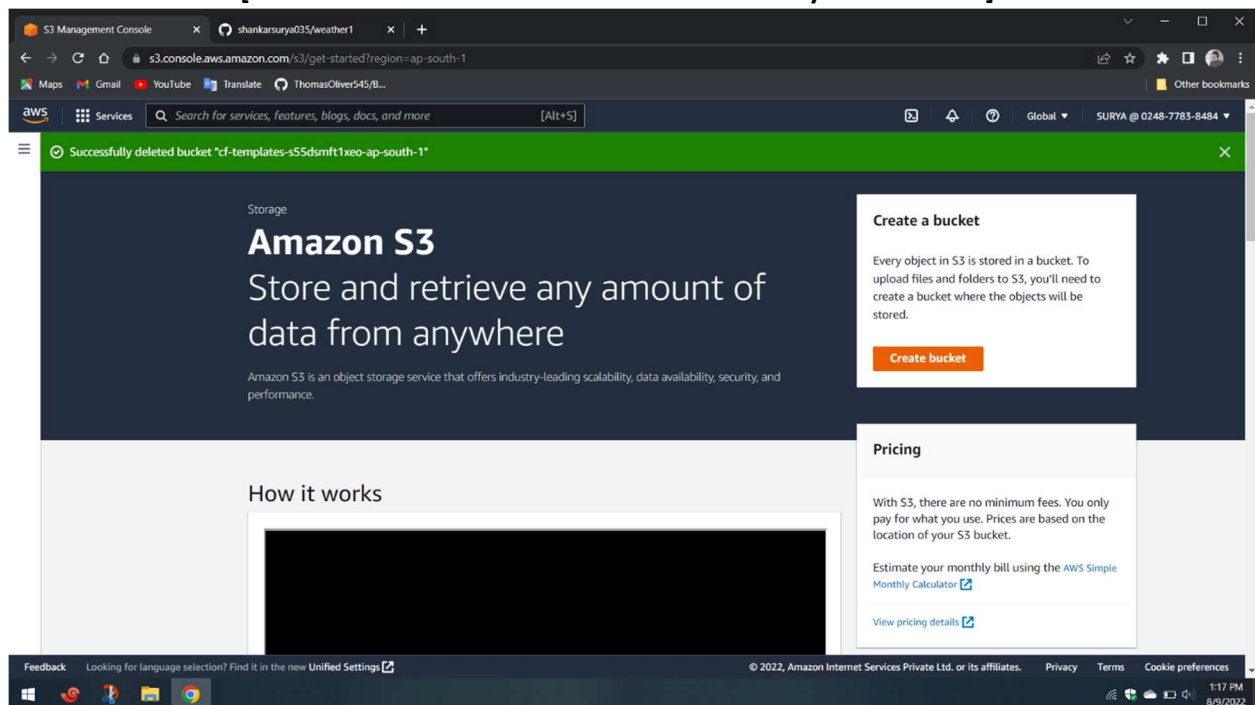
S3 Management Console ×
shankarsurya035/weather1 ×
+

s3.console.aws.amazon.com/s3/get-started?region=ap-south-1

Maps Gmail YouTube Translate ThomasOliver545/B...
Other bookmarks

aws Services Search for services, features, blogs, docs, and more [Alt+S]
Global ▼ SURYA @ 0248-7783-8484 ▼

Successfully deleted bucket "cf-templates-s55dsmft1xeo-ap-south-1"

Storage

Amazon S3

Store and retrieve any amount of data from anywhere

Amazon S3 is an object storage service that offers industry-leading scalability, data availability, security, and performance.

Create a bucket

Every object in S3 is stored in a bucket. To upload files and folders to S3, you'll need to create a bucket where the objects will be stored.

Create bucket

How it works

Pricing

With S3, there are no minimum fees. You only pay for what you use. Prices are based on the location of your S3 bucket.

Estimate your monthly bill using the AWS Simple Monthly Calculator

View pricing details

Feedback Looking for language selection? Find it in the new Unified Settings
© 2022, Amazon Internet Services Private Ltd. or its affiliates. Privacy Terms Cookie preferences

1:17 PM
8/9/2022